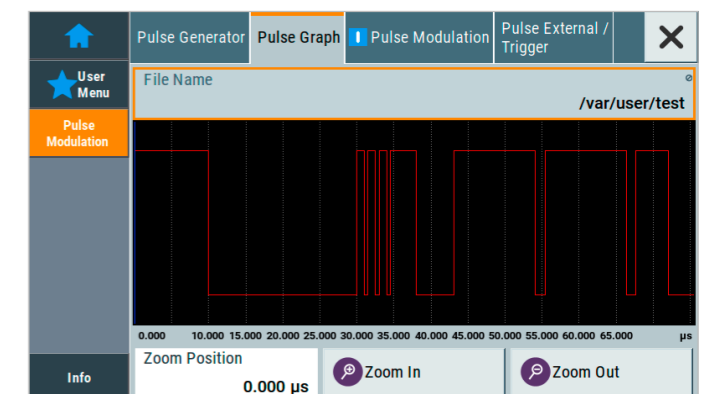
User Menu

Pulse Modulation

Info

Pulse Generator | Pulse Graph | Pulse Modulation | Pulse External / Trigger

File Name

/var/user/test

0.000 10.000 15.000 20.000 25.000 30.000 35.000 40.000 45.000 50.000 55.000 60.000 65.000 µs

Zoom Position

0.000 µs

Zoom In

Zoom Out